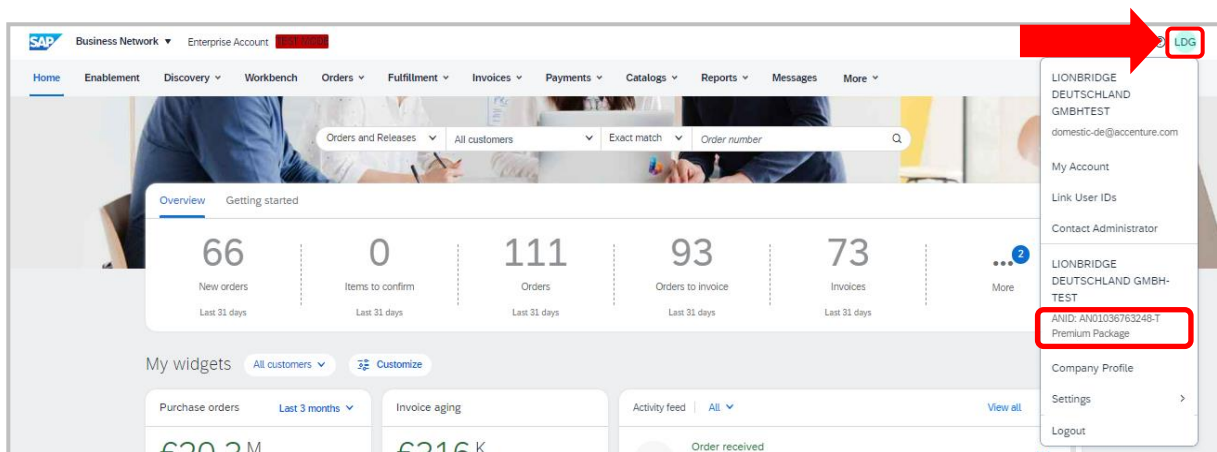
SAP Business Network ▾ Enterprise Account TEST MODE

LDG

Home Enablement Discovery ˅ Workbench Orders ˅ Fulfillment ˅ Invoices ˅ Payments ˅ Catalogs ˅ Reports ˅ Messages More ˅

Orders and Releases ˅ All customers ˅ Exact match ˅ Order number

Overview Getting started

66
New orders
Last 31 days

0
Items to confirm
Last 31 days

111
Orders
Last 31 days

93
Orders to invoice
Last 31 days

73
Invoices
Last 31 days

... 2
More

My widgets All customers ˅ Customize

Purchase orders Last 3 months ˅

£20.2 M

Invoice aging

£216 K

Activity feed | All ˅ View all

Order received

LIONBRIDGE DEUTSCHLAND GMBHTEST
domestic-de@accenture.com

My Account
Link User IDs
Contact Administrator

LIONBRIDGE DEUTSCHLAND GMBH-TEST
ANID: AN01036763248-T
Premium Package

Company Profile
Settings >
Logout